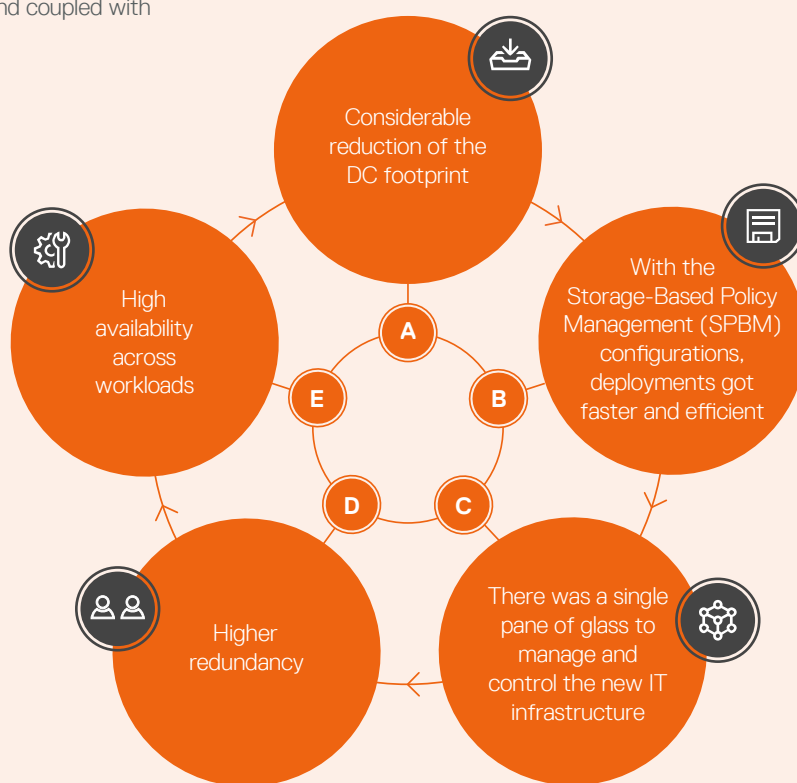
nd coupled with

Considerable reduction of the DC footprint

With the Storage-Based Policy Management (SPBM) configurations, deployments got faster and efficient

There was a single pane of glass to manage and control the new IT infrastructure

Higher redundancy

High availability across workloads

A

B

C

D

E